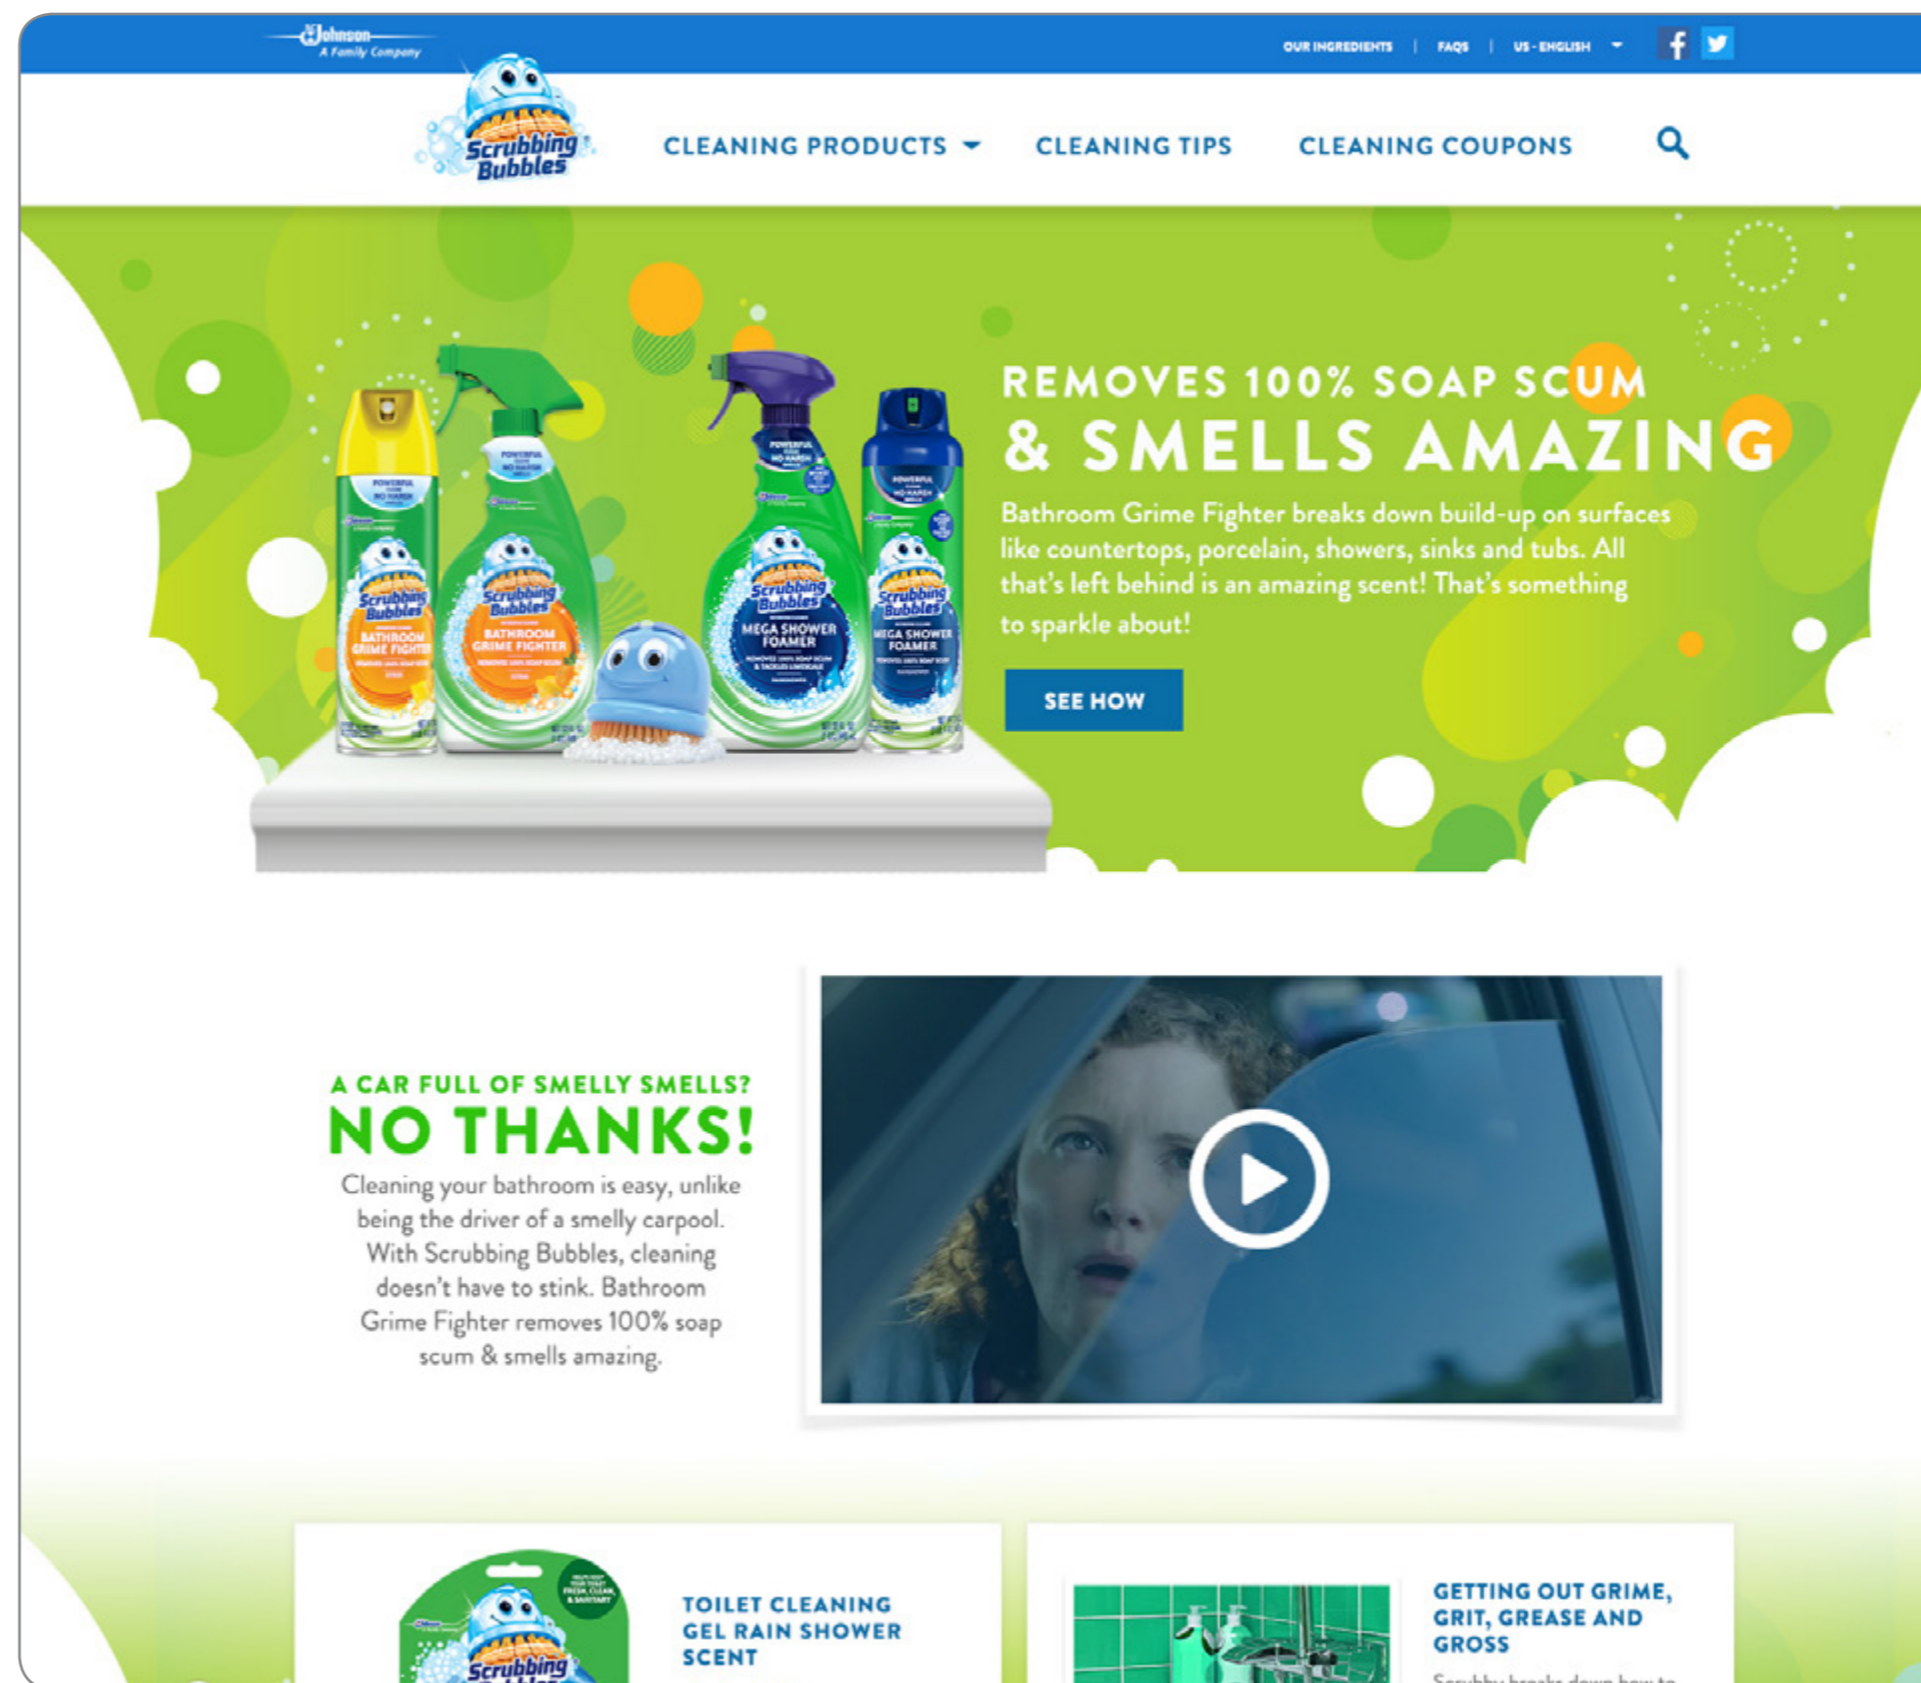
SC Johnson A Family Company

OUR INGREDIENTS | FAQS | US - ENGLISH

Scrubbing Bubbles

CLEANING PRODUCTS CLEANING TIPS CLEANING COUPONS

REMOVES 100% SOAP SCUM
& SMELLS AMAZING

Bathroom Grime Fighter breaks down build-up on surfaces like countertops, porcelain, showers, sinks and tubs. All that's left behind is an amazing scent! That's something to sparkle about!

SEE HOW

Scrubbing Bubbles BATHROOM GRIME FIGHTER

Scrubbing Bubbles MEGA SHOWER FOAMER

A CAR FULL OF SMELLY SMELLS?
NO THANKS!

Cleaning your bathroom is easy, unlike being the driver of a smelly carpool. With Scrubbing Bubbles, cleaning doesn't have to stink. Bathroom Grime Fighter removes 100% soap scum & smells amazing.

TOILET CLEANING GEL RAIN SHOWER SCENT

GETTING OUT GRIME, GRIT, GREASE AND GROSS

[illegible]